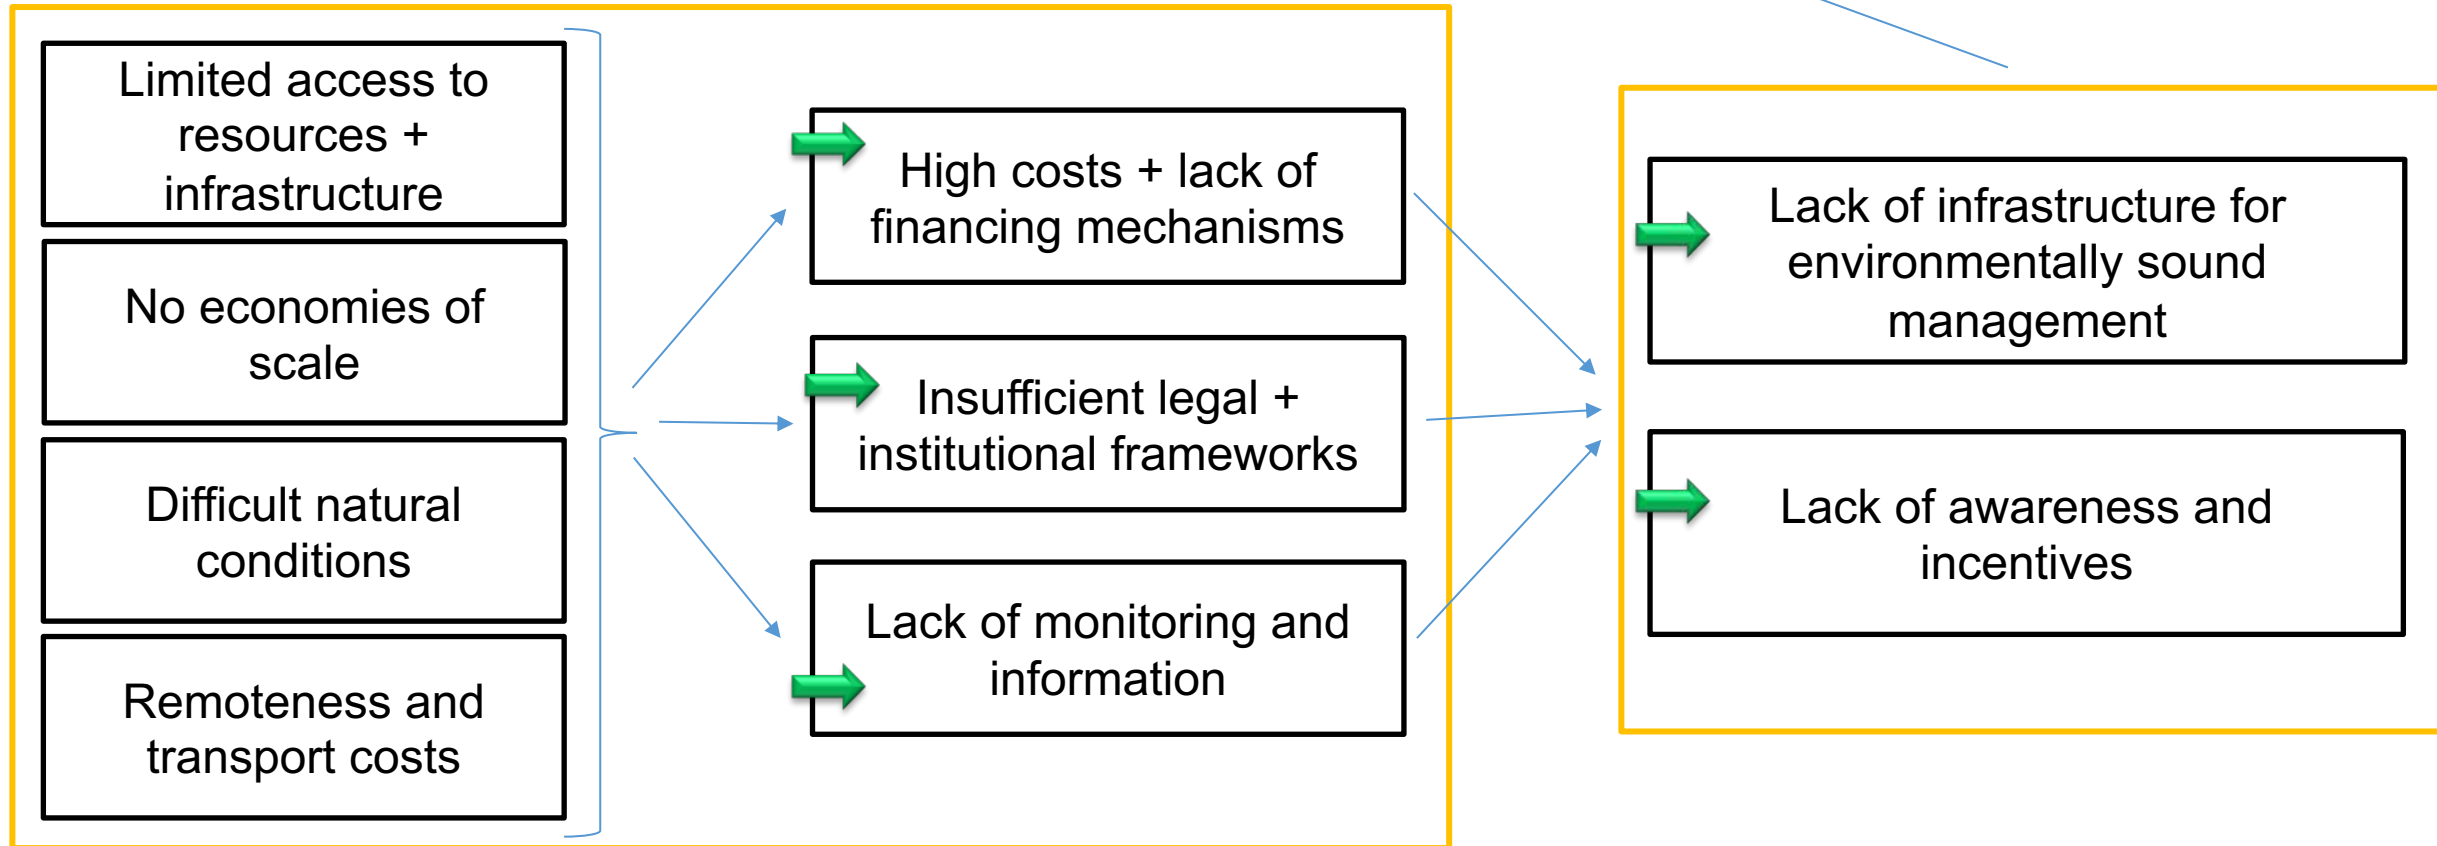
Limited access to resources + infrastructure

No economies of scale

Difficult natural conditions

Remoteness and transport costs

High costs + lack of financing mechanisms

Insufficient legal + institutional frameworks

Lack of monitoring and information

Lack of infrastructure for environmentally sound management

Lack of awareness and incentives